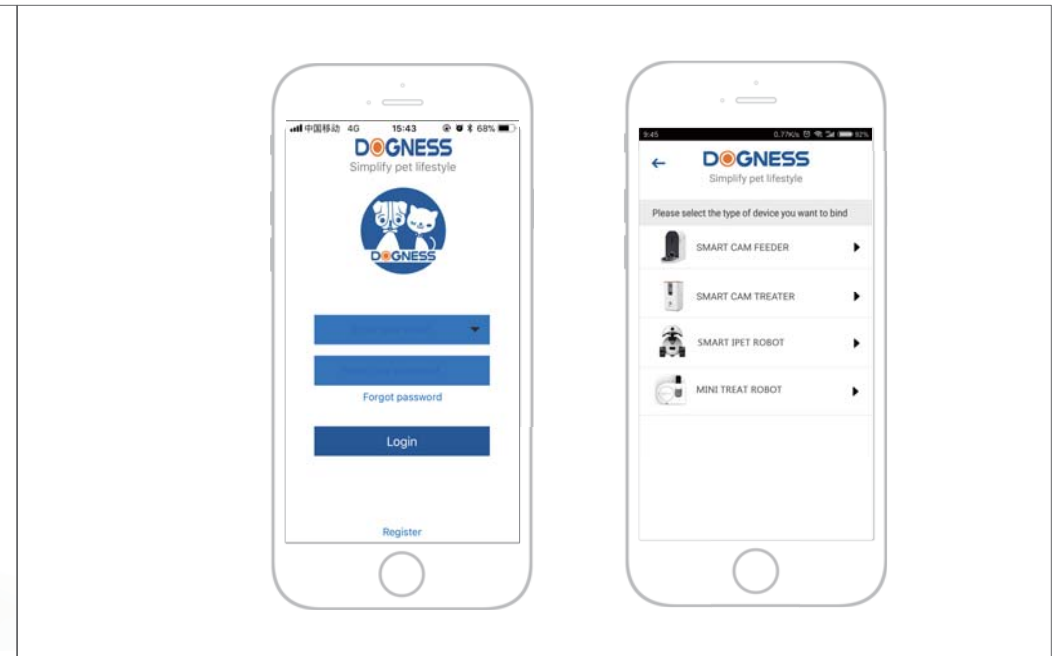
中国移动 4G 15:43 68%

DOGNESS
Simplify pet lifestyle

DOGNESS

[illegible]

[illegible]

Forgot password

Login

Register

9:45 0.77K/s 92%

←

DOGNESS
Simplify pet lifestyle

Please select the type of device you want to bind

SMART CAM FEEDER

SMART CAM TREATER

SMART IPET ROBOT

MINI TREAT ROBOT